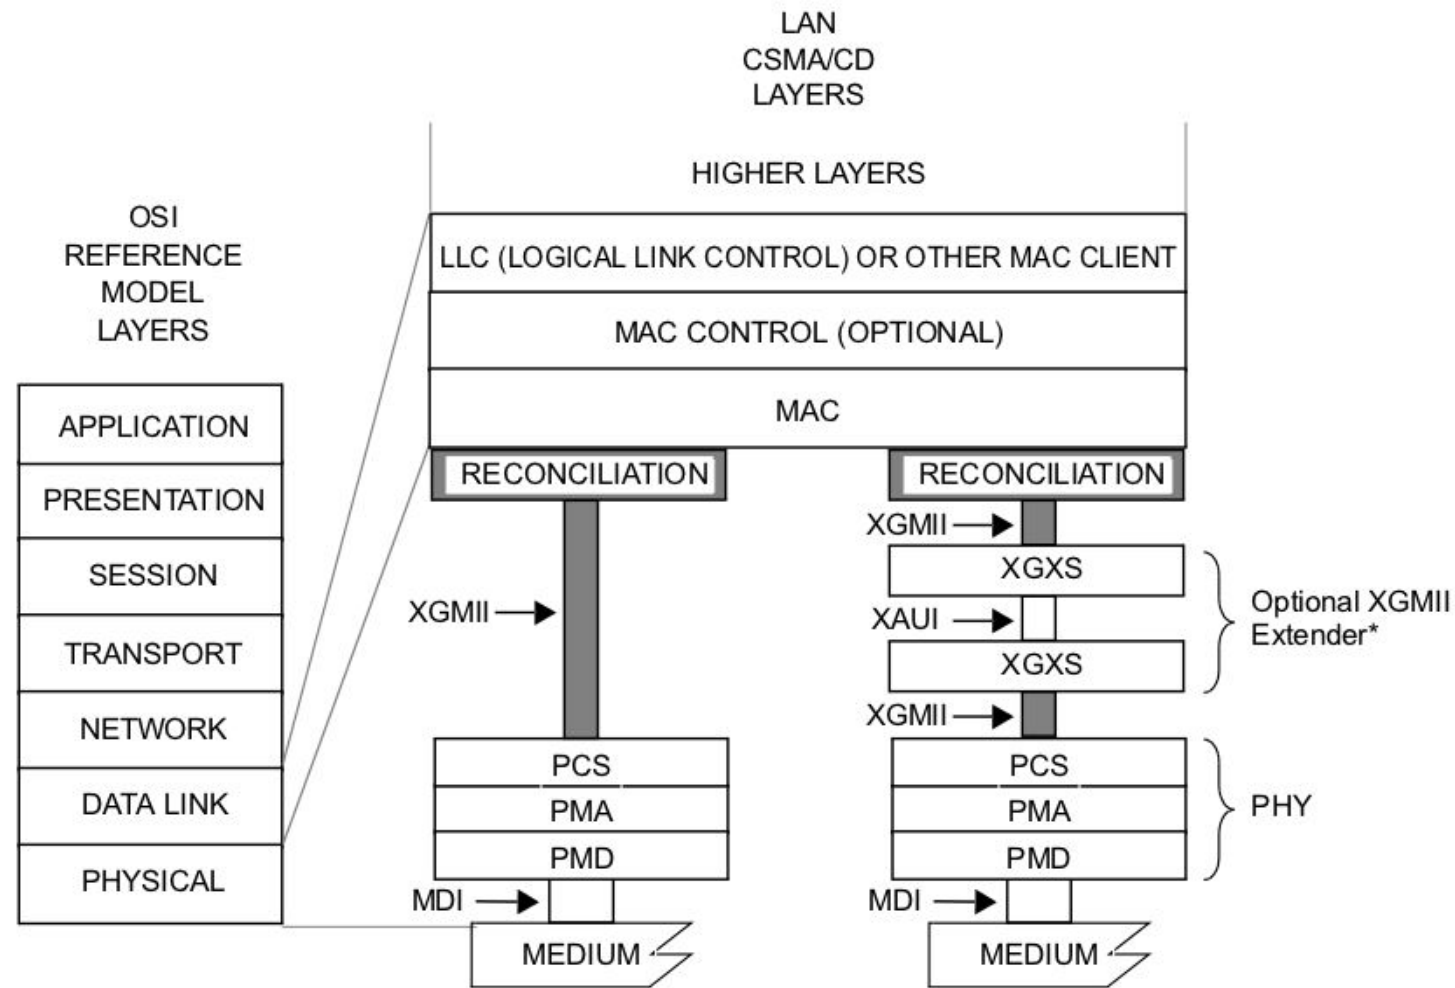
LAN
CSMA/CD
LAYERS

HIGHER LAYERS

OSI
REFERENCE
MODEL
LAYERS

LLC (LOGICAL LINK CONTROL) OR OTHER MAC CLIENT

MAC CONTROL (OPTIONAL)

MAC

APPLICATION

PRESENTATION

SESSION

TRANSPORT

NETWORK

DATA LINK

PHYSICAL

RECONCILIATION

XGMII

PCS
PMA
PMD

MDI

MEDIUM

RECONCILIATION

XGMII

XGXS

XAUI

XGXS

XGMII

Optional XGMII
Extender*

PCS
PMA
PMD

PHY

MDI

MEDIUM